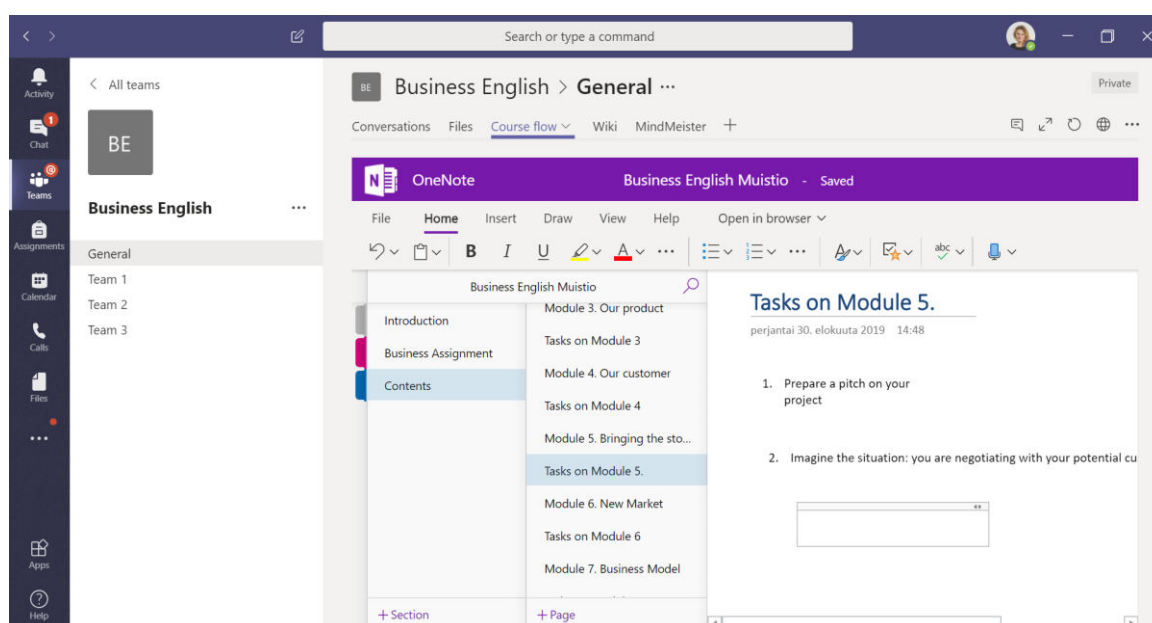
Search or type a command

Activity
1
Chat
Teams
Assignments
Calendar
Calls
Files
...
Apps
Help

< All teams

BE

Business English ...

General
Team 1
Team 2
Team 3

BE Business English > General ···

Private

Conversations Files Course flow ∨ Wiki MindMeister +

OneNote Business English Muistio - Saved

File Home Insert Draw View Help Open in browser ∨

B I U A ···

Business English Muistio

Introduction
Business Assignment
Contents

Module 3. Our product
Tasks on Module 3
Module 4. Our customer
Tasks on Module 4
Module 5. Bringing the sto...
Tasks on Module 5.
Module 6. New Market
Tasks on Module 6
Module 7. Business Model

+ Section
+ Page

Tasks on Module 5.

perjantai 30. elokuuta 2019 14:48

1. Prepare a pitch on your project

2. Imagine the situation: you are negotiating with your potential cu